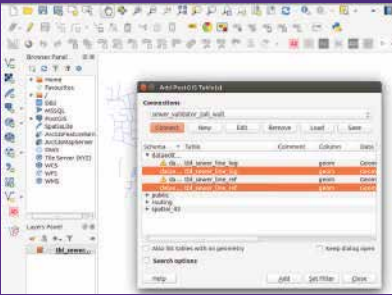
Browser Panel
Home
Favourites
/
DB2
MSSQL
PostGIS
SpatiaLite
ArcGISFeatureServer
ArcGISMapServer
Tile Server (XYZ)
WCS
WFS
WMS

Layers Panel
tbl_sewer_...

Add PostGIS Table(s)
Connections
sewer_validator_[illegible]
Connect
New
Edit
Remove
Load
Save
Schema
Table
Comment
Column
Data
dataedit
tbl_sewer_line_log
geom
tbl_sewer_line_log
geom
tbl_sewer_line_ref
geom
tbl_sewer_line_ref
geom
public
routing
spatial_01
Also list tables with no geometry
Keep dialog open
Search options
Help
Add
Set Filter
Close